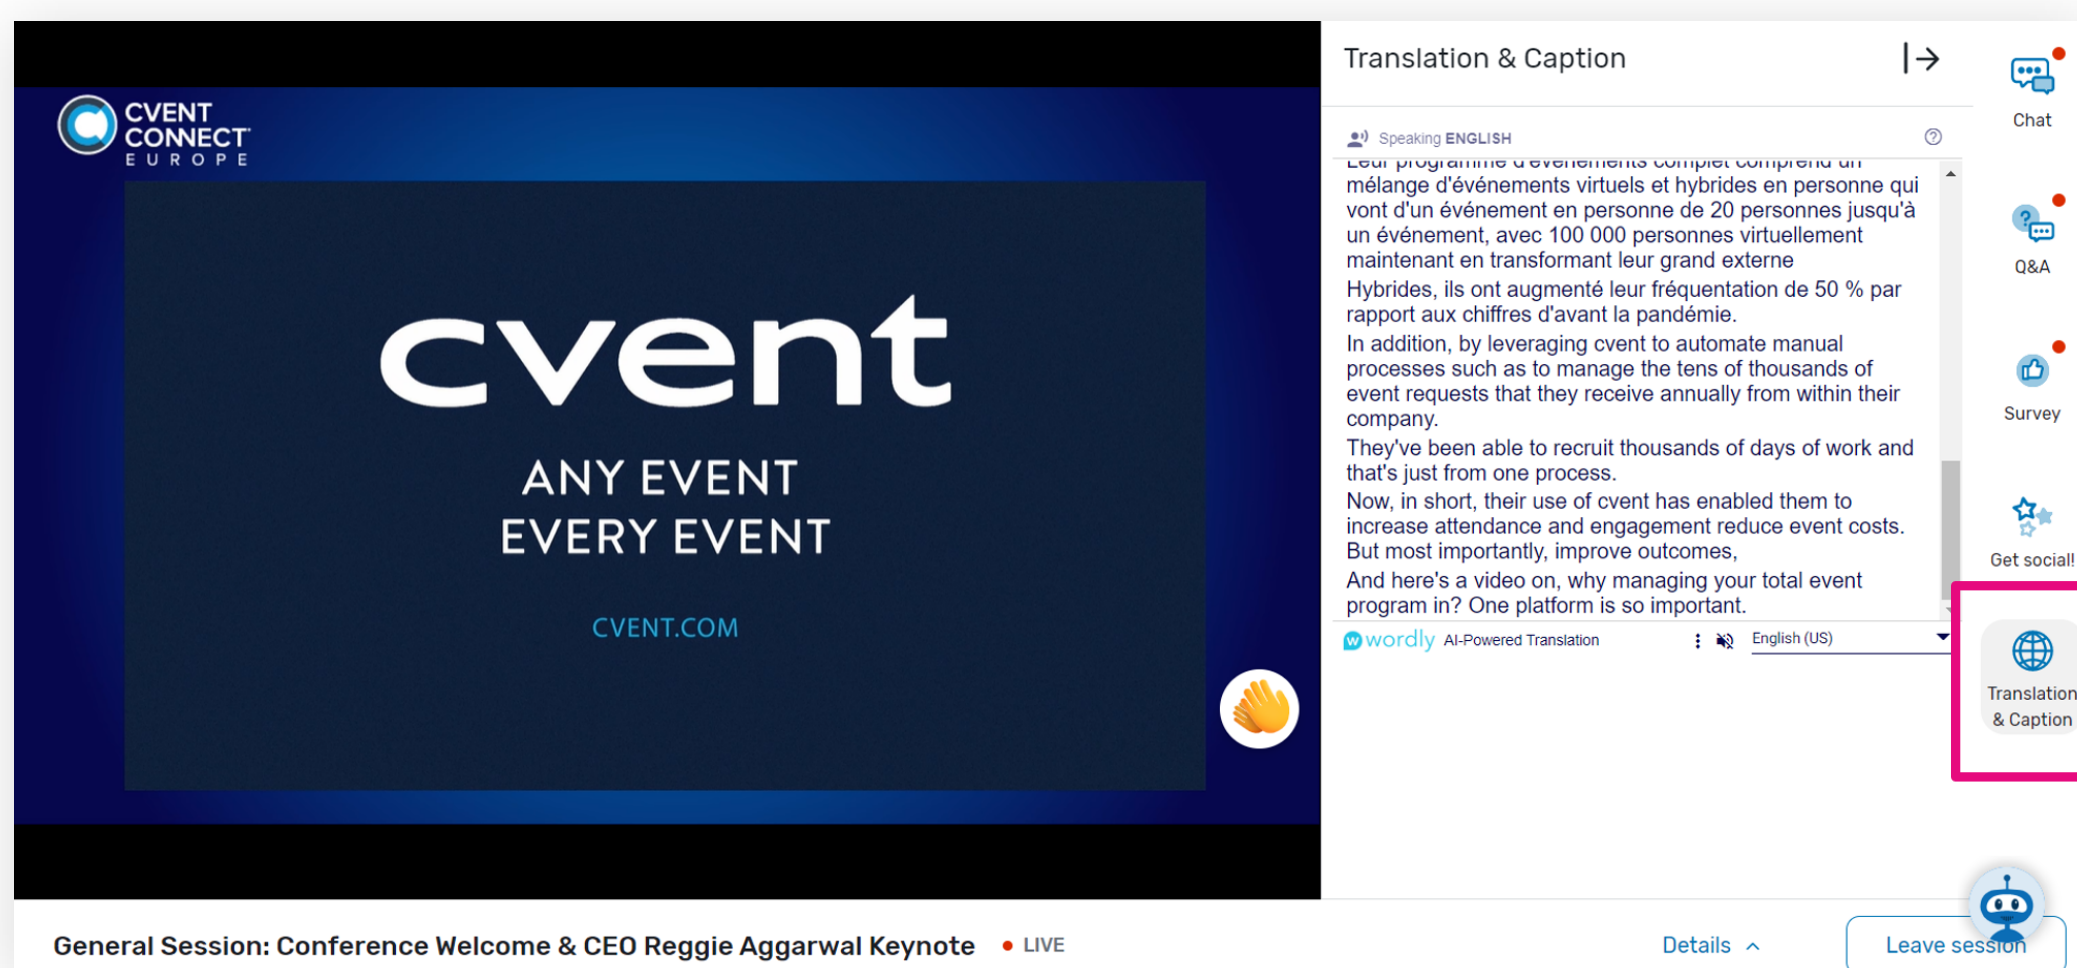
CVENT CONNECT EUROPE

cvent

ANY EVENT
EVERY EVENT

CVENT.COM

Translation & Caption

Speaking ENGLISH

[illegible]
mélange d'événements virtuels et hybrides en personne qui vont d'un événement en personne de 20 personnes jusqu'à un événement, avec 100 000 personnes virtuellement maintenant en transformant leur grand externe

Hybrides, ils ont augmenté leur fréquentation de 50 % par rapport aux chiffres d'avant la pandémie.

In addition, by leveraging cvent to automate manual processes such as to manage the tens of thousands of event requests that they receive annually from within their company.

They've been able to recruit thousands of days of work and that's just from one process.

Now, in short, their use of cvent has enabled them to increase attendance and engagement reduce event costs. But most importantly, improve outcomes,

And here's a video on, why managing your total event program in? One platform is so important.

wordly AI-Powered Translation

English (US)

Chat

Q&A

Survey

Get social!

Translation & Caption

General Session: Conference Welcome & CEO Reggie Aggarwal Keynote

LIVE

Details

Leave session